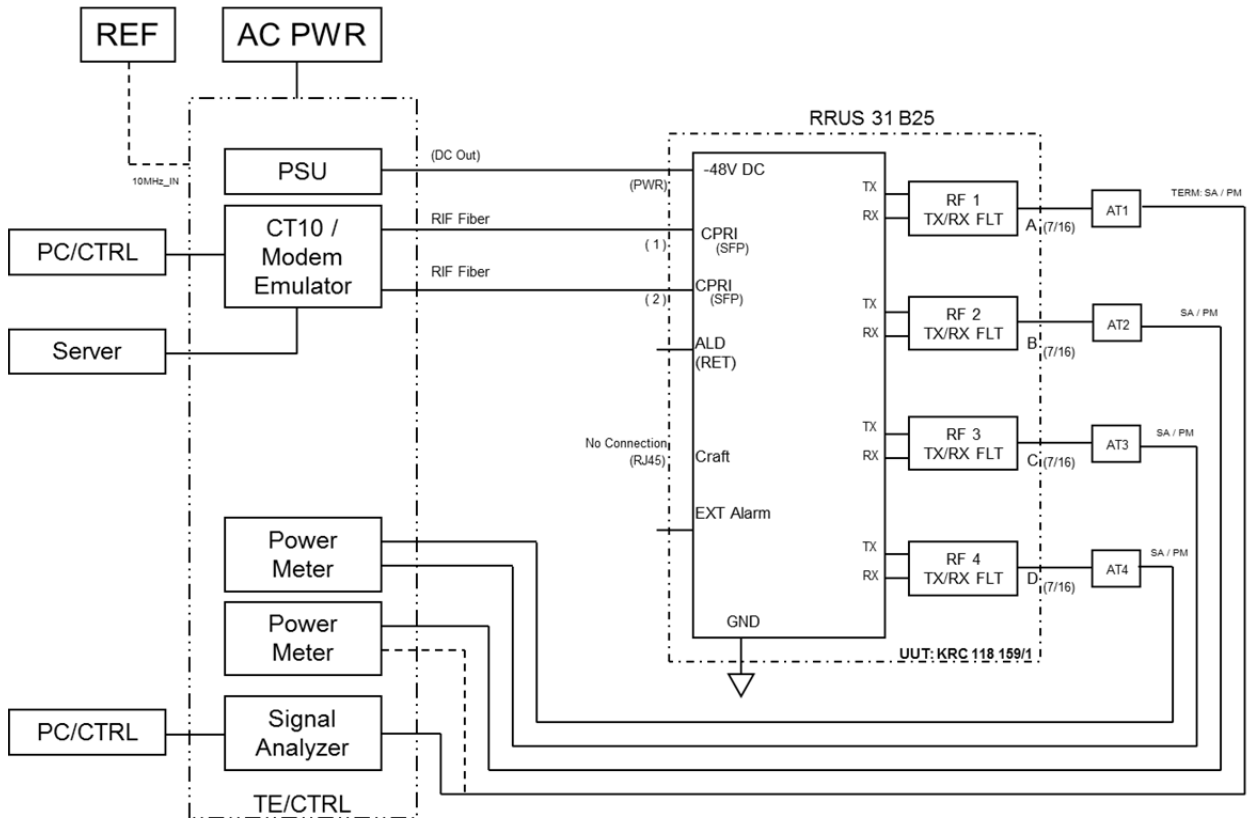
REF

AC PWR

10MHz_IN

PSU

PC/CTRL

CT10 / Modem Emulator

Server

Power Meter

Power Meter

PC/CTRL

Signal Analyzer

TE/CTRL

(DC Out)

(PWR)

RIF Fiber

(1)

RIF Fiber

(2)

No Connection (RJ45)

RRUS 31 B25

-48V DC

CPRI (SFP)

CPRI (SFP)

ALD (RET)

Craft

EXT Alarm

GND

TX
RX
RF 1 TX/RX FLT
A (7/16)

TX
RX
RF 2 TX/RX FLT
B (7/16)

TX
RX
RF 3 TX/RX FLT
C (7/16)

TX
RX
RF 4 TX/RX FLT
D (7/16)

UUT: KRC 118 159/1

AT1
TERM: SA / PM

AT2
SA / PM

AT3
SA / PM

AT4
SA / PM